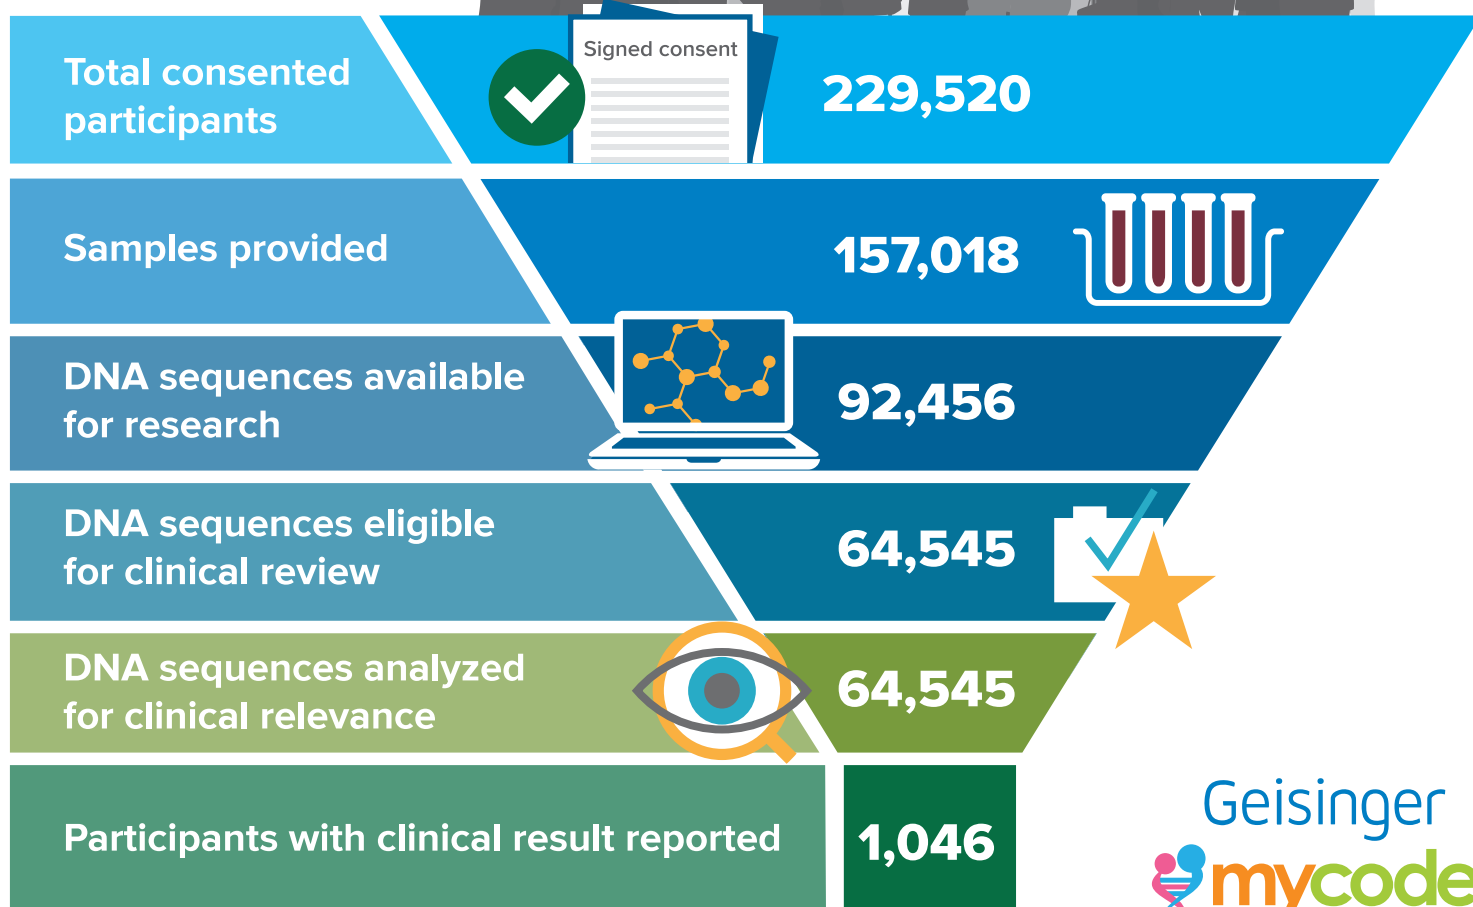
Total consented participants

Signed consent

229,520

Samples provided

157,018

DNA sequences available for research

92,456

DNA sequences eligible for clinical review

64,545

DNA sequences analyzed for clinical relevance

64,545

Participants with clinical result reported

1,046

Geisinger
mycode